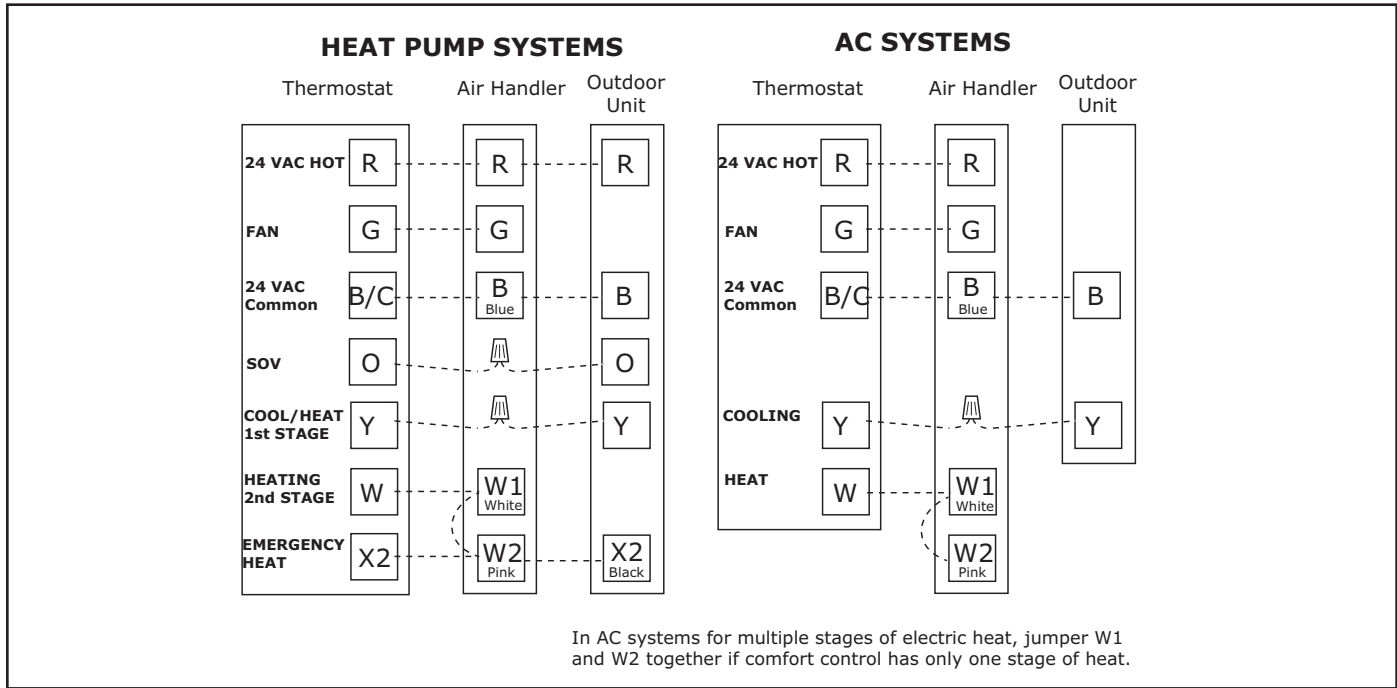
HEAT PUMP SYSTEMS

Thermostat | Air Handler | Outdoor Unit

24 VAC HOT R — R — R
FAN G — G
24 VAC Common B/C — B Blue — B
SOV O — O
COOL/HEAT 1st STAGE Y — Y
HEATING 2nd STAGE W — W1 White
EMERGENCY HEAT X2 — W2 Pink — X2 Black

AC SYSTEMS

Thermostat | Air Handler | Outdoor Unit

24 VAC HOT R — R
FAN G — G
24 VAC Common B/C — B Blue — B
COOLING Y — Y
HEAT W — W1 White
W2 Pink

In AC systems for multiple stages of electric heat, jumper W1 and W2 together if comfort control has only one stage of heat.